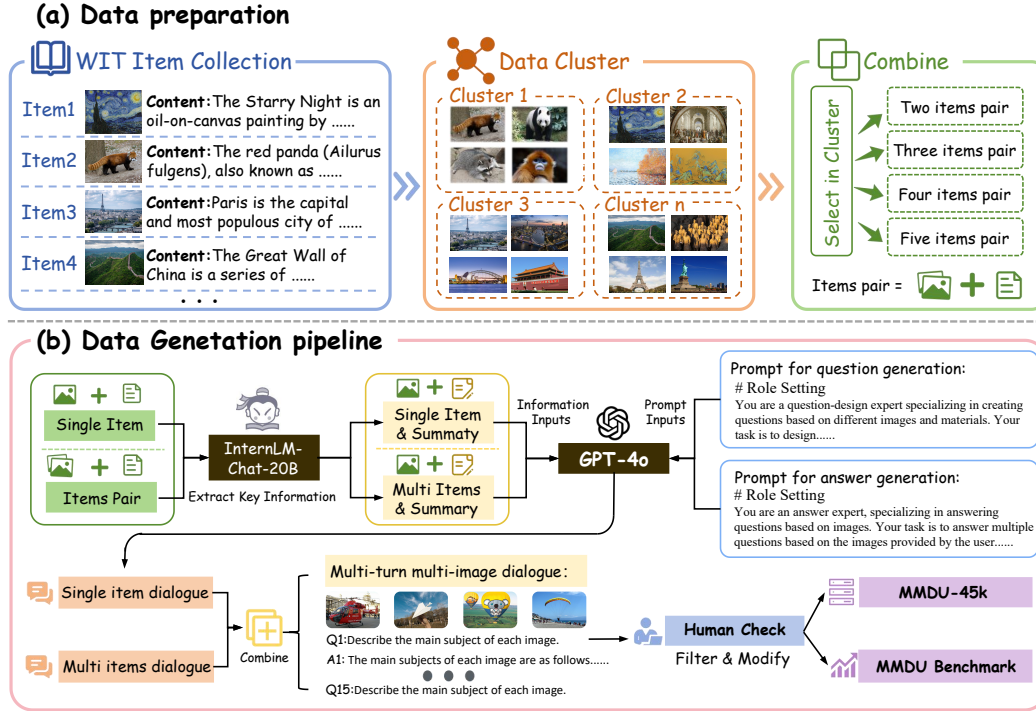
(a) Data preparation

WIT Item Collection

Item1 Content: The Starry Night is an oil-on-canvas painting by ......

Item2 Content: The red panda (Ailurus fulgens), also known as ......

Item3 Content: Paris is the capital and most populous city of ......

Item4 Content: The Great Wall of China is a series of ......

. . .

Data Cluster

Cluster 1

Cluster 2

Cluster 3

Cluster n

Combine

Select in Cluster

Two items pair

Three items pair

Four items pair

Five items pair

Items pair =

(b) Data Genetation pipeline

Single Item

Items Pair

InternLM-Chat-20B

Extract Key Information

Single Item & Summaty

Multi Items & Summary

Information Inputs

Prompt Inputs

GPT-4o

Prompt for question generation:
# Role Setting
You are a question-design expert specializing in creating questions based on different images and materials. Your task is to design......

Prompt for answer generation:
# Role Setting
You are an answer expert, specializing in answering questions based on images. Your task is to answer multiple questions based on the images provided by the user......

Single item dialogue

Multi items dialogue

Combine

Multi-turn multi-image dialogue:

Q1: Describe the main subject of each image.

A1: The main subjects of each image are as follows......

Q15: Describe the main subject of each image.

Human Check

Filter & Modify

MMDU-45k

MMDU Benchmark